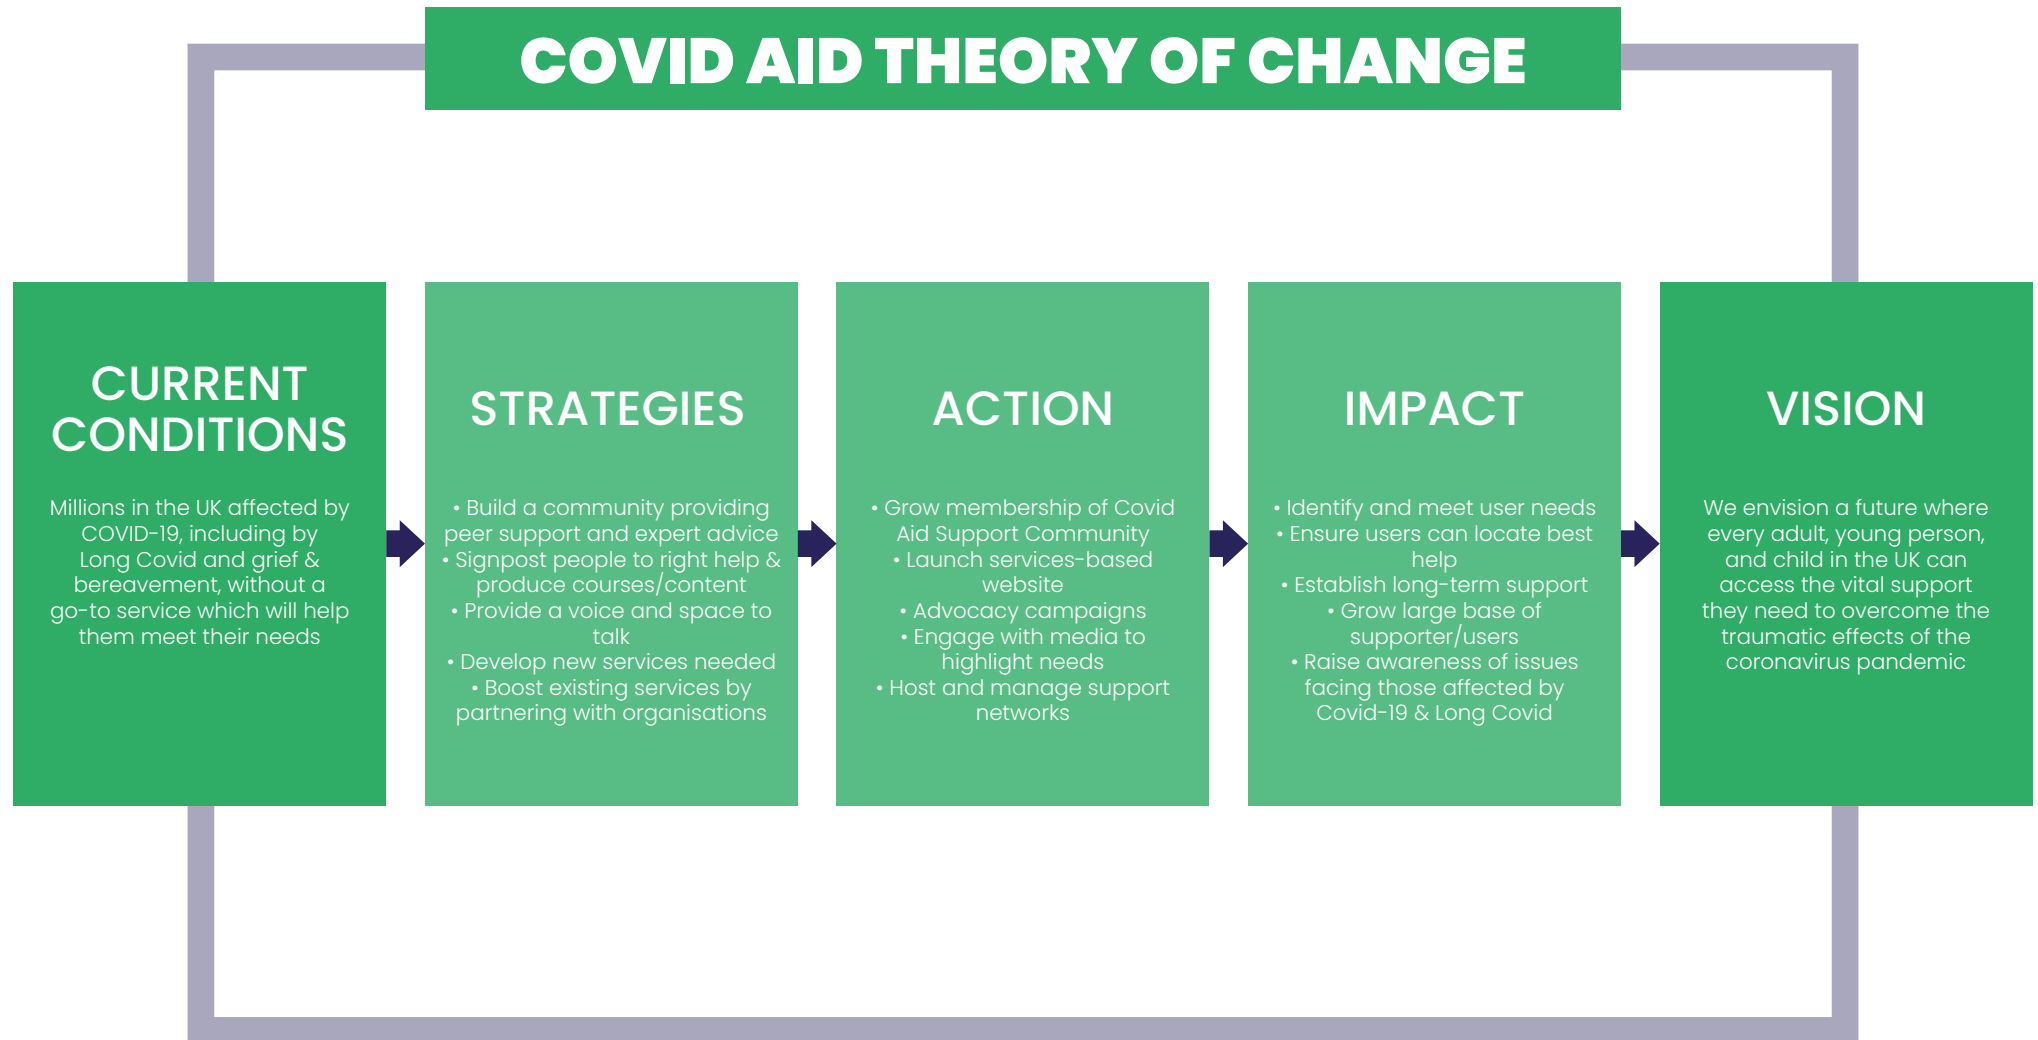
COVID AID THEORY OF CHANGE

CURRENT CONDITIONS

Millions in the UK affected by COVID-19, including by Long Covid and grief & bereavement, without a go-to service which will help them meet their needs

STRATEGIES

• Build a community providing peer support and expert advice
• Signpost people to right help & produce courses/content
• Provide a voice and space to talk
• Develop new services needed
• Boost existing services by partnering with organisations

ACTION

• Grow membership of Covid Aid Support Community
• Launch services-based website
• Advocacy campaigns
• Engage with media to highlight needs
• Host and manage support networks

IMPACT

• Identify and meet user needs
• Ensure users can locate best help
• Establish long-term support
• Grow large base of supporter/users
• Raise awareness of issues facing those affected by Covid-19 & Long Covid

VISION

We envision a future where every adult, young person, and child in the UK can access the vital support they need to overcome the traumatic effects of the coronavirus pandemic